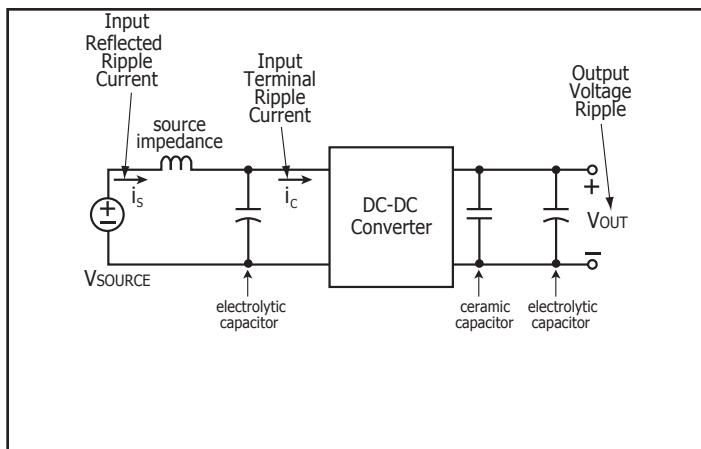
Input Reflected Ripple Current

source impedance

Input Terminal Ripple Current

Output Voltage Ripple

$i_S$

$i_C$

DC-DC Converter

+

VOUT

−

VSOURCE

electrolytic capacitor

ceramic capacitor

electrolytic capacitor